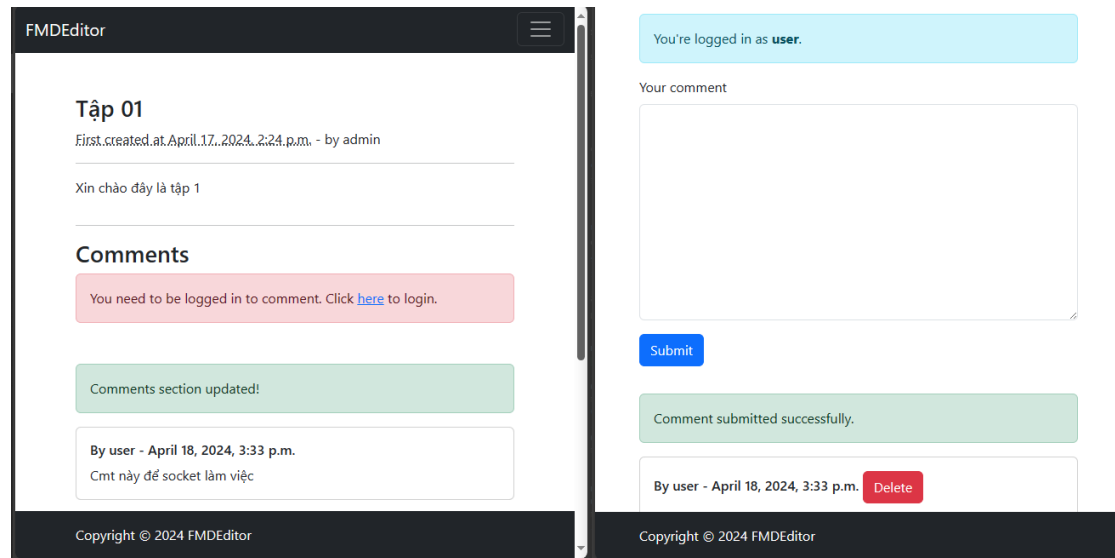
FMDEditor

Tập 01

First created at April 17, 2024, 2:24 p.m. - by admin

Xin chào đây là tập 1

Comments

You need to be logged in to comment. Click here to login.

Comments section updated!

By user - April 18, 2024, 3:33 p.m.

Cmt này để socket làm việc

Copyright © 2024 FMDEditor

You're logged in as user.

Your comment

Submit

Comment submitted successfully.

By user - April 18, 2024, 3:33 p.m. Delete

Copyright © 2024 FMDEditor